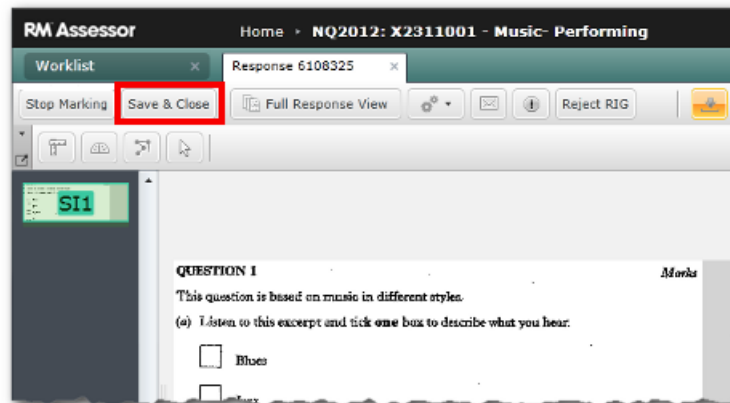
RM Assessor

Home ‣ NQ2012: X2311001 - Music- Performing

Worklist ×

Response 6108325 ×

Stop Marking

Save & Close

Full Response View

Reject RIG

SI1

QUESTION 1

Marks

This question is based on music in different styles.

(a) Listen to this excerpt and tick one box to describe what you hear.

Blues

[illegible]